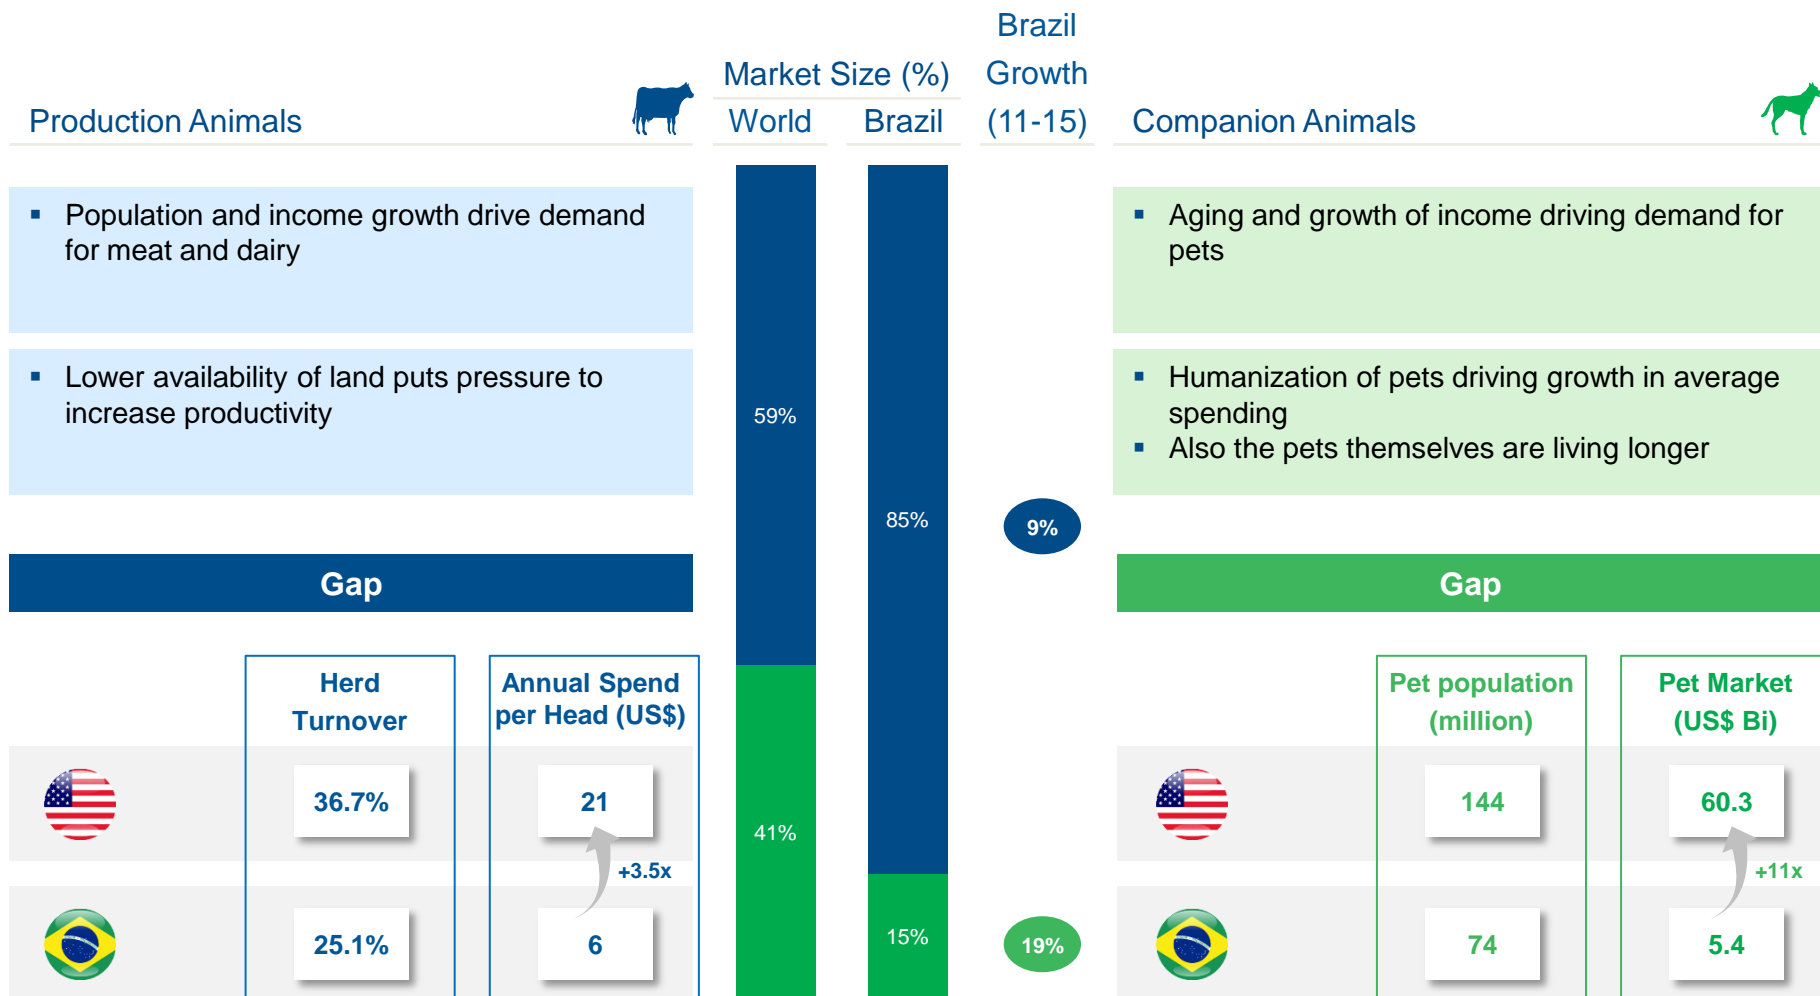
Production Animals

Market Size (%)

World Brazil

Brazil Growth (11-15)

Companion Animals

▪ Population and income growth drive demand for meat and dairy

▪ Lower availability of land puts pressure to increase productivity

▪ Aging and growth of income driving demand for pets

▪ Humanization of pets driving growth in average spending
▪ Also the pets themselves are living longer

59%

41%

85%

15%

9%

19%

Gap

Gap

| | Herd Turnover | Annual Spend per Head (US$) |
|---|---|---|
| | 36.7% | 21 |
| | 25.1% | 6 |

+3.5x

| | Pet population (million) | Pet Market (US$ Bi) |
|---|---|---|
| | 144 | 60.3 |
| | 74 | 5.4 |

+11x